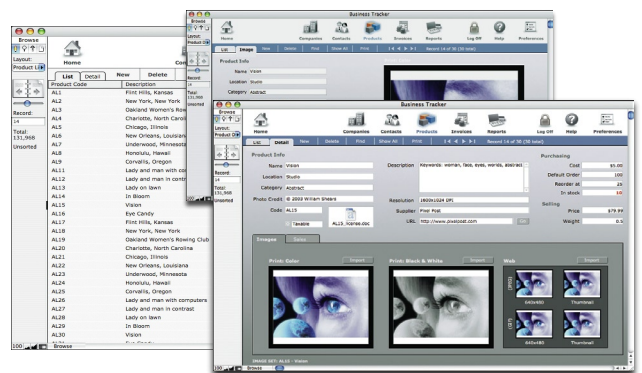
Browse

Layout:
Product List

Home

Con

List
Detail
New
Delete

Record:
14
Total:
131,968
Unsorted

| Product Code | Description |
|---|---|
| AL1 | Flint Hills, Kansas |
| AL2 | New York, New York |
| AL3 | Oakland Women's Row |
| AL4 | Charlotte, North Caroli |
| AL5 | Chicago, Illinois |
| AL6 | New Orleans, Louisiana |
| AL7 | Underwood, Minnesota |
| AL8 | Honolulu, Hawaii |
| AL9 | Corvallis, Oregon |
| AL10 | Lady and man with com |
| AL11 | Lady and man in contra |
| AL12 | Lady on lawn |
| AL13 | In Bloom |
| AL14 | In Bloom |
| AL15 | Vision |
| AL16 | Eye Candy |
| AL17 | Flint Hills, Kansas |
| AL18 | New York, New York |
| AL19 | Oakland Women's Rowing Club |
| AL20 | Charlotte, North Carolina |
| AL21 | Chicago, Illinois |
| AL22 | New Orleans, Louisiana |
| AL23 | Underwood, Minnesota |
| AL24 | Honolulu, Hawaii |
| AL25 | Corvallis, Oregon |
| AL26 | Lady and man with computers |
| AL27 | Lady and man in contrast |
| AL28 | Lady on lawn |
| AL29 | In Bloom |
| AL30 | Vision |

100
Browse

Business Tracker

Browse
Layout:
Product Dtl

Home
Companies
Contacts
Products
Invoices
Reports
Log Off
Help
Preferences

List
Image
New
Delete
Find
Show All
Print
Record 14 of 36 (36 total)

Product Info
Name Vision
Location Studio
Category Abstract

Record:
14
Total:
131,968
Unsorted

Business Tracker

Browse
Layout:

Home
Companies
Contacts
Products
Invoices
Reports
Log Off
Help
Preferences

List
Detail
New
Delete
Find
Show All
Print
Record 14 of 36 (36 total)

Record:
14
Total:
131,968
Unsorted

Product Info
Name Vision
Location Studio
Category Abstract
Photo Credit © 2003 William Sheara
Code AL15
Taxable
AL15_Vision.doc

Description Keywords: woman, face, eyes, worlds, abstract
Resolution 1600x1024 DPI
Supplier First Post
URL http://www.pixelsoft.com
Go

Purchasing
Cost $5.00
Default Order 100
Reorder at 25
In stock 10
Selling
Price $79.99
Weight 0.5

Images
Sales

Print: Color
Import
Print: Black & White
Import
Web
Import
640x480
Thumbnail
640x480
Thumbnail

IMAGE SET: AL15 - Vision

100
Browse